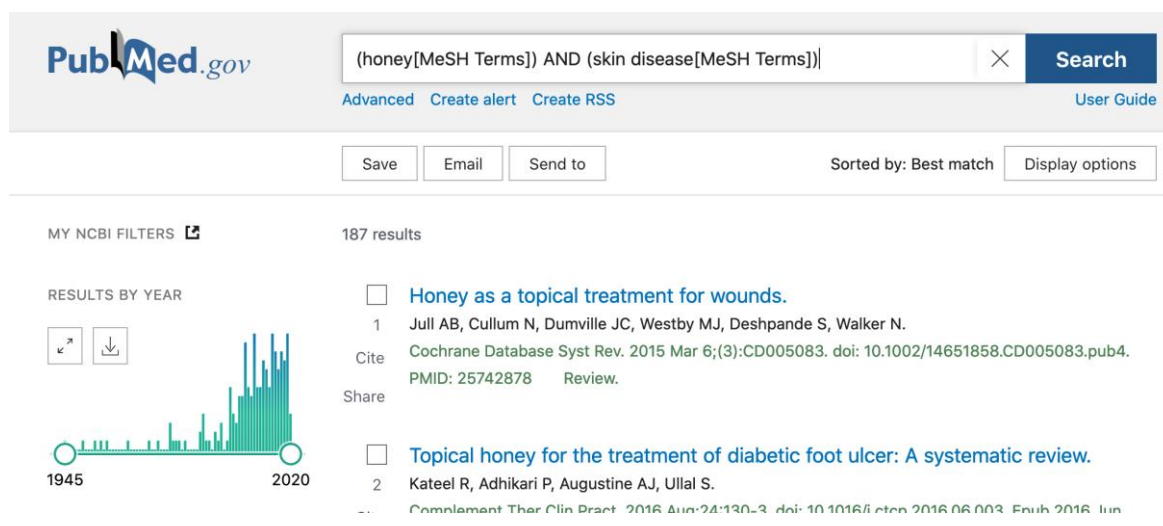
PubMed.gov

(honey[MeSH Terms]) AND (skin disease[MeSH Terms])

Search

Advanced Create alert Create RSS

User Guide

Save Email Send to

Sorted by: Best match Display options

MY NCBI FILTERS

187 results

RESULTS BY YEAR

1945 2020

1 Cite Share

Honey as a topical treatment for wounds.

Jull AB, Cullum N, Dumville JC, Westby MJ, Deshpande S, Walker N.

Cochrane Database Syst Rev. 2015 Mar 6;(3):CD005083. doi: 10.1002/14651858.CD005083.pub4. PMID: 25742878 Review.

2

Topical honey for the treatment of diabetic foot ulcer: A systematic review.

Kateel R, Adhikari P, Augustine AJ, Ullal S.

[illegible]